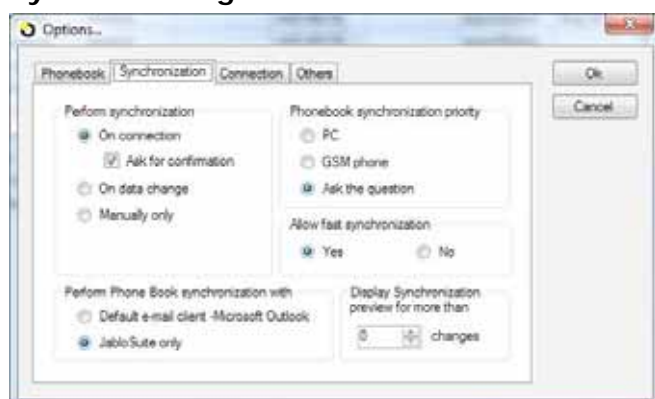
Options...

Phonebook | Synchronization | Connection | Others

Ok

Cancel

Perform synchronization

On connection

Ask for confirmation

On data change

Manually only

Phonebook synchronization priority

PC

GSM phone

Ask the question

Allow fast synchronization

Yes

No

Perform Phone Book synchronization with

Default e-mail client -Microsoft Outlook

JabloSuite only

Display Synchronization preview for more than

0

changes